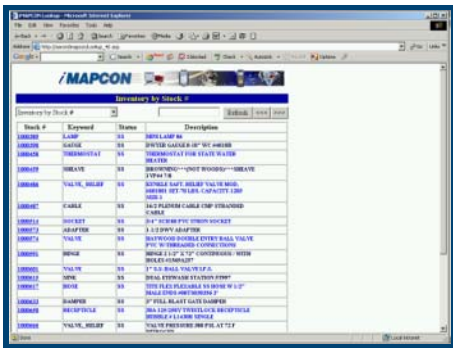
iMAPCON Lookup - Microsoft Internet Explorer

File Edit View Favorites Tools Help

iMAPCON

Inventory by Stock #

Inventory by Stock #

Refresh

| Stock # | Keyword | Status | Description |
|---|---|---|---|
| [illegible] | LAMP | SS | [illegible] |
| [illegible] | GAUGE | SS | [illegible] |
| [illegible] | THERMOSTAT | SS | THERMOSTAT FOR STATE WATER HEATER |
| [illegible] | SHEAVE | SS | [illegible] |
| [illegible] | VALVE, RELIEF | SS | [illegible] |
| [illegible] | CABLE | SS | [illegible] CABLE |
| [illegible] | SOCKET | SS | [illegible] |
| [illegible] | ADAPTER | SS | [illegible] |
| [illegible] | VALVE | SS | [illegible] |
| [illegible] | HINGE | SS | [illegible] |
| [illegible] | VALVE | SS | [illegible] |
| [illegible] | MINE | SS | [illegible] |
| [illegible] | HOSE | SS | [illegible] |
| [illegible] | DAMPER | SS | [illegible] |
| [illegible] | RECEPTACLE | SS | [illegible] |
| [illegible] | VALVE, RELIEF | SS | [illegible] |

Done
Local intranet